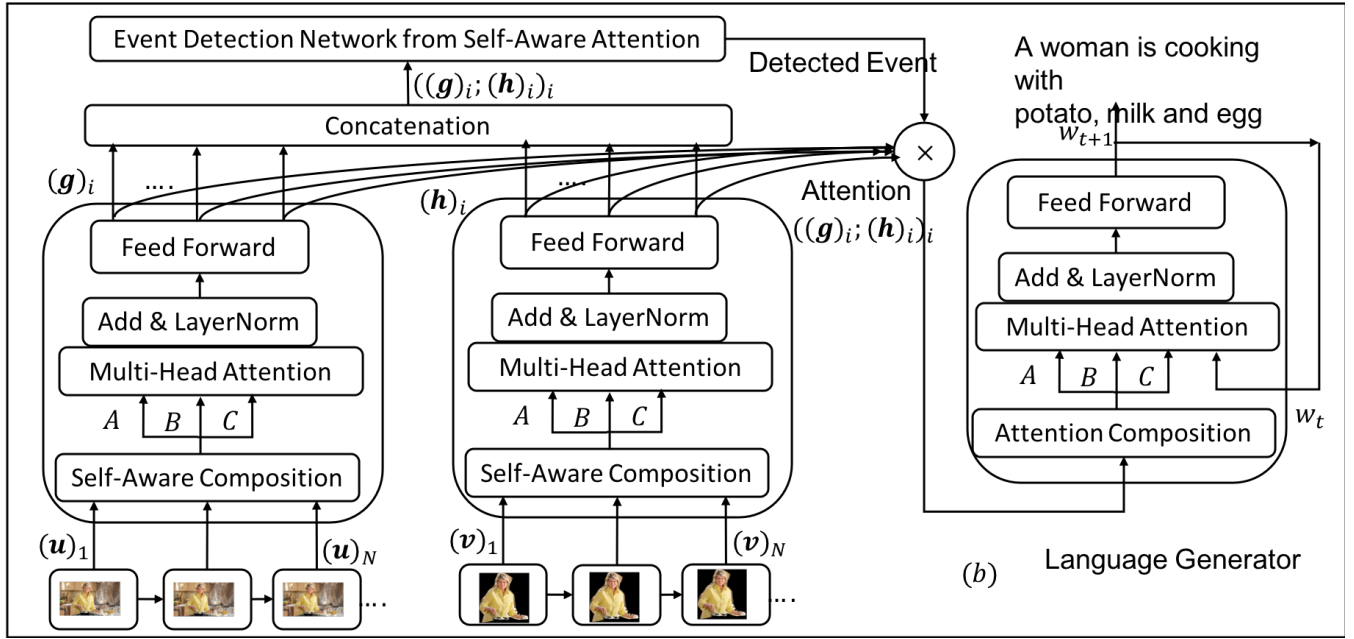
Event Detection Network from Self-Aware Attention

Detected Event

A woman is cooking with potato, milk and egg

$((\boldsymbol{g})_i; (\boldsymbol{h})_i)_i$

Concatenation

$\times$

$w_{t+1}$

$(\boldsymbol{g})_i$

....

....

$(\boldsymbol{h})_i$

Attention

$((\boldsymbol{g})_i; (\boldsymbol{h})_i)_i$

Feed Forward

Feed Forward

Feed Forward

Add & LayerNorm

Add & LayerNorm

Add & LayerNorm

Multi-Head Attention

Multi-Head Attention

Multi-Head Attention

$A$ $B$ $C$

$A$ $B$ $C$

$A$ $B$ $C$

$w_t$

Self-Aware Composition

Self-Aware Composition

Attention Composition

$(\boldsymbol{u})_1$

$(\boldsymbol{u})_N$

$(\boldsymbol{v})_1$

$(\boldsymbol{v})_N$

....

...

$(b)$

Language Generator